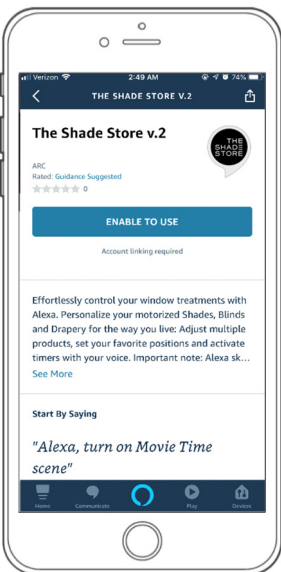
Verizon 2:49 AM 74%

THE SHADE STORE V.2

The Shade Store v.2

THE SHADE STORE

ARC

Rated: Guidance Suggested

0

ENABLE TO USE

Account linking required

Effortlessly control your window treatments with Alexa. Personalize your motorized Shades, Blinds and Drapery for the way you live: Adjust multiple products, set your favorite positions and activate timers with your voice. Important note: Alexa sk...

See More

Start By Saying

"Alexa, turn on Movie Time scene"

Home Communicate Play Devices